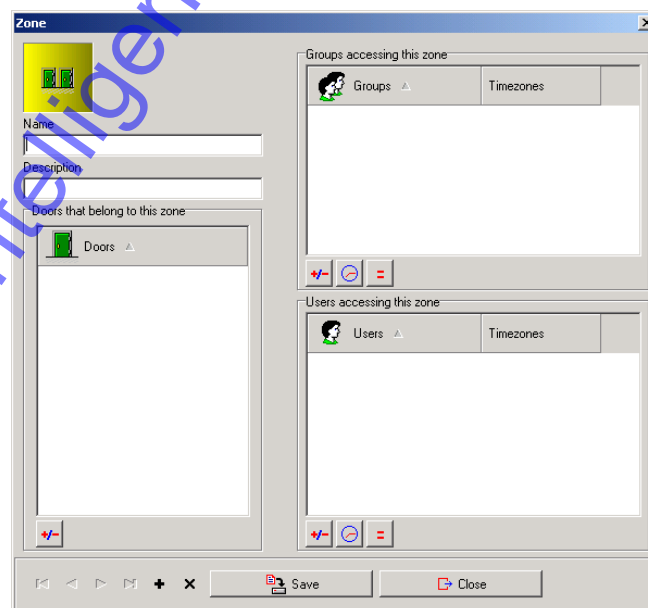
Zone

Name

Description

Doors that belong to this zone

Doors

+/-

Groups accessing this zone

| Groups | Timezones |
|---|---|

+/- =

Users accessing this zone

| Users | Timezones |
|---|---|

+/- =

Save

Close

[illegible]elligen